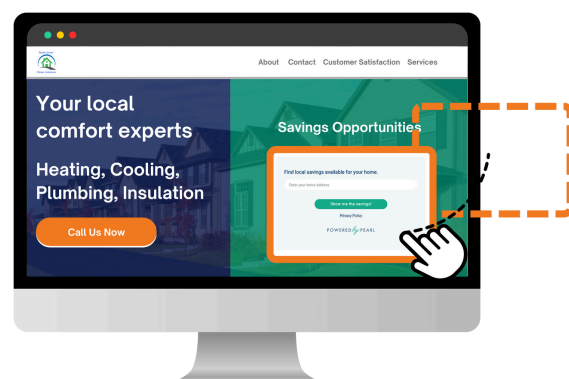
About Contact Customer Satisfaction Services

Your local comfort experts

Heating, Cooling, Plumbing, Insulation

Call Us Now

Savings Opportunities

Find local savings available for your home.

Enter your home address

Show me the savings!

Privacy Policy

POWERED by PEARL